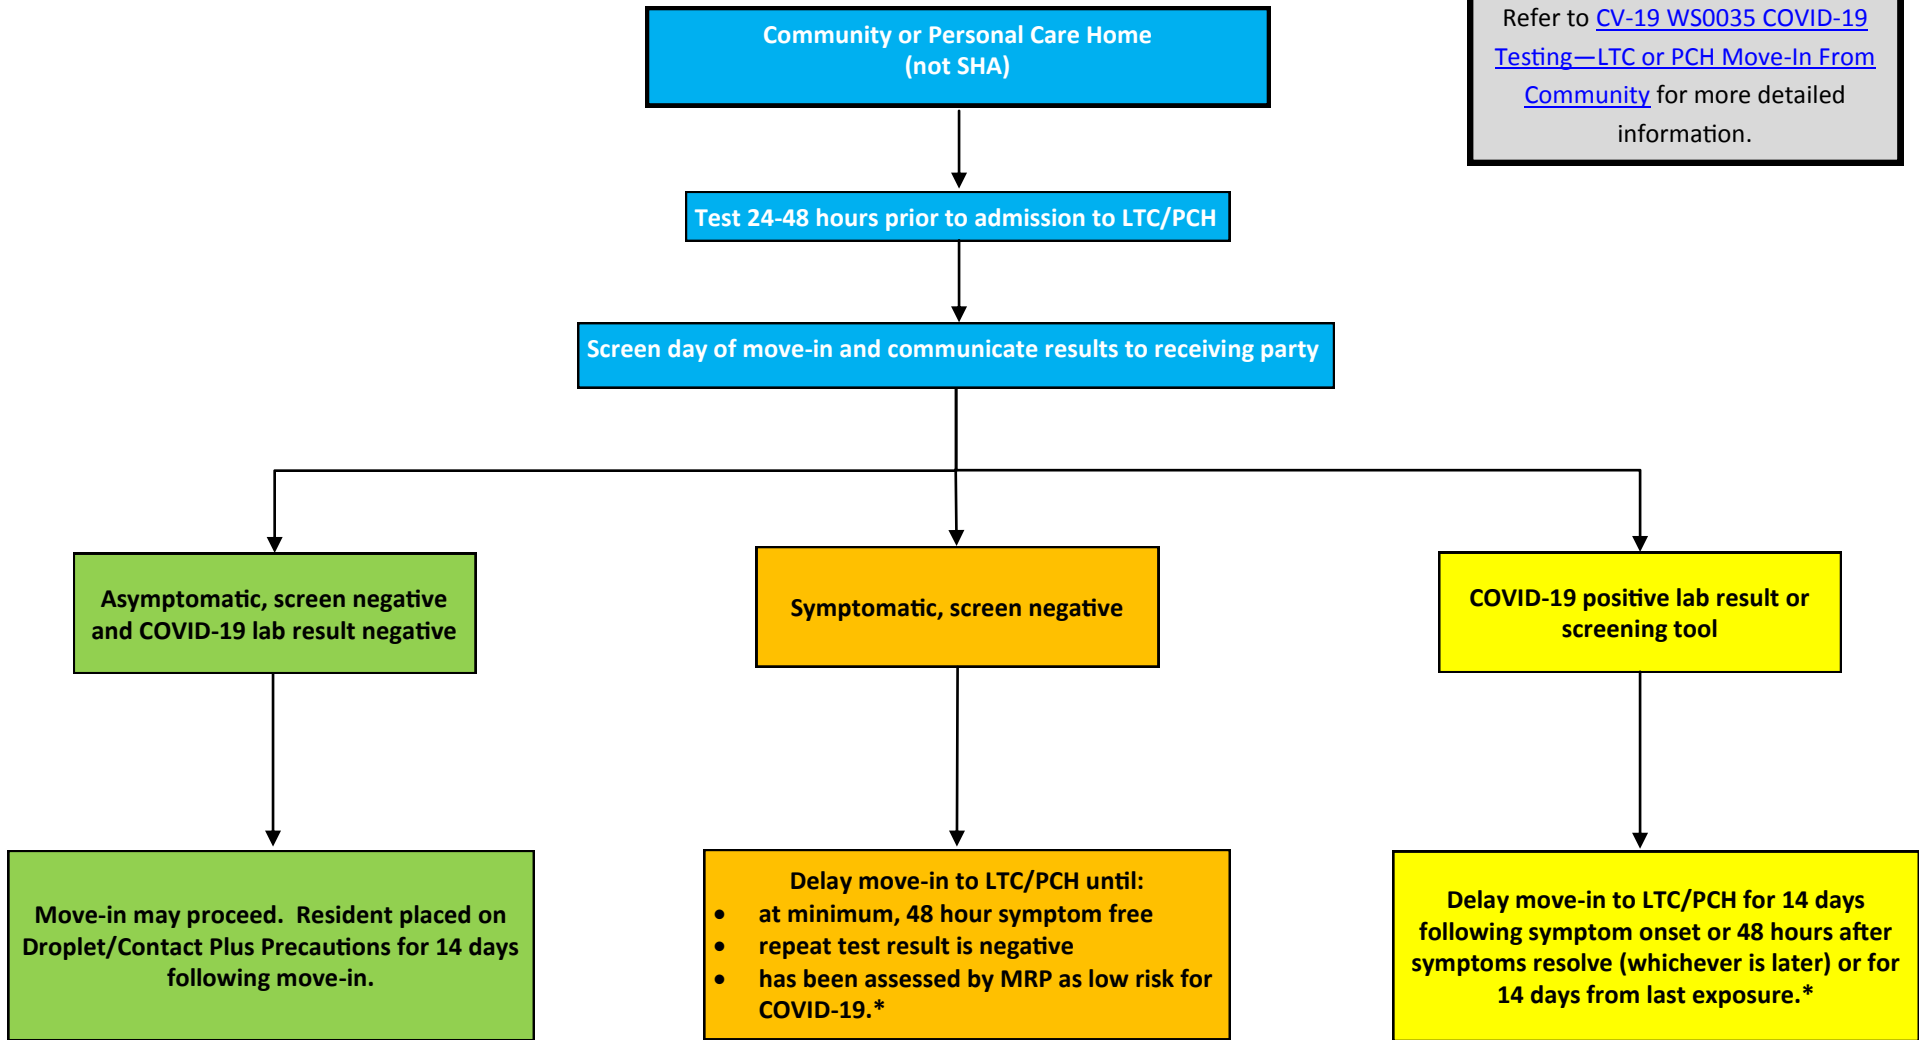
Community or Personal Care Home (not SHA)

Refer to CV-19 WS0035 COVID-19 Testing—LTC or PCH Move-In From Community for more detailed information.

Test 24-48 hours prior to admission to LTC/PCH

Screen day of move-in and communicate results to receiving party

Asymptomatic, screen negative and COVID-19 lab result negative

Symptomatic, screen negative

COVID-19 positive lab result or screening tool

Move-in may proceed. Resident placed on Droplet/Contact Plus Precautions for 14 days following move-in.

Delay move-in to LTC/PCH until:
- at minimum, 48 hour symptom free
- repeat test result is negative
- has been assessed by MRP as low risk for COVID-19.*

Delay move-in to LTC/PCH for 14 days following symptom onset or 48 hours after symptoms resolve (whichever is later) or for 14 days from last exposure.*